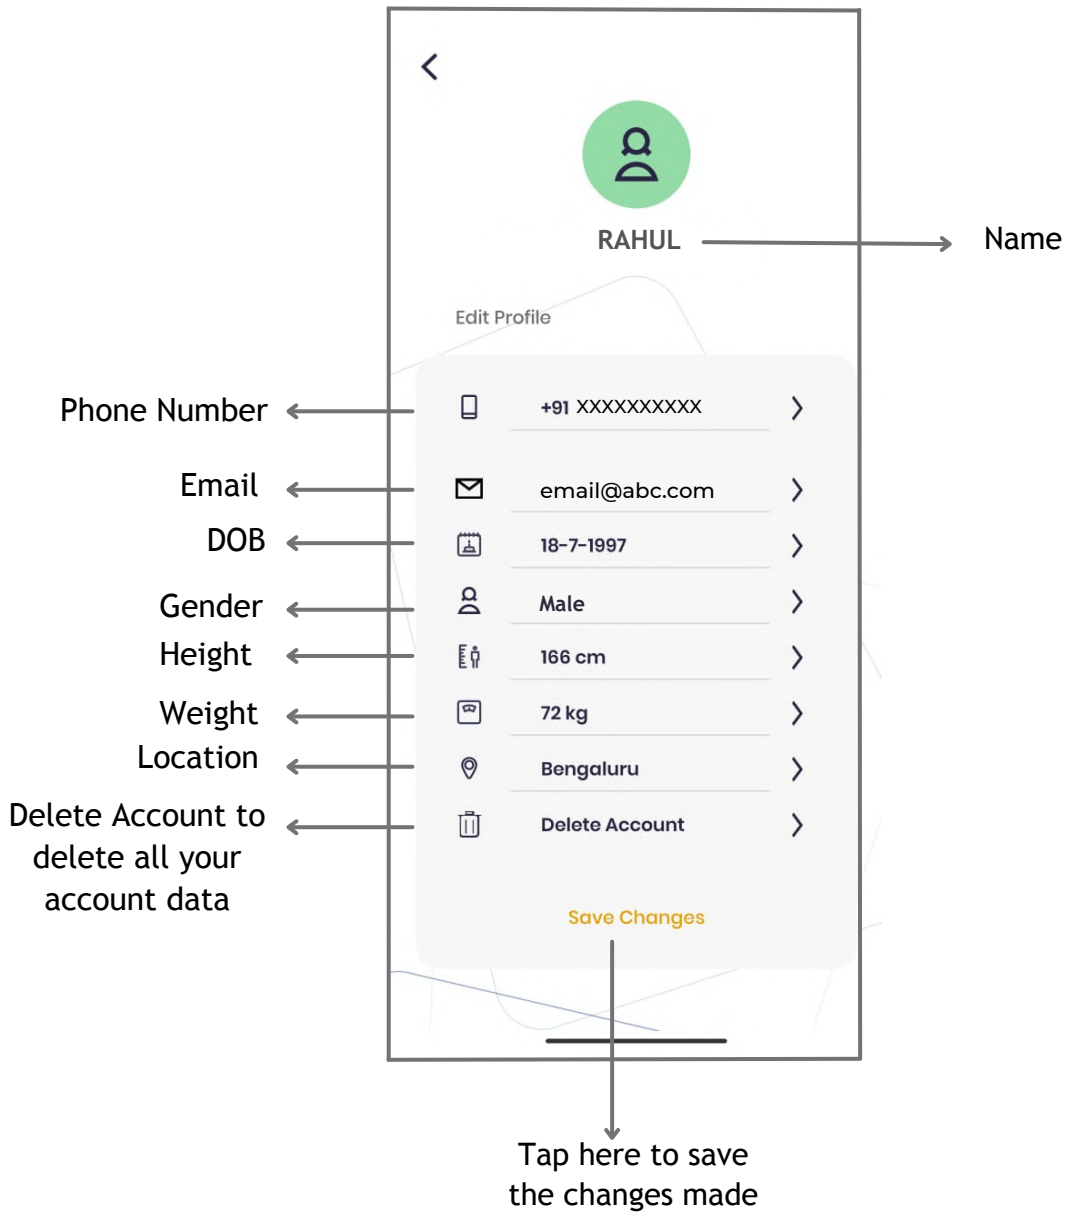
RAHUL

Name

Edit Profile

Phone Number

+91 XXXXXXXXXX

Email

email@abc.com

DOB

18-7-1997

Gender

Male

Height

166 cm

Weight

72 kg

Location

Bengaluru

Delete Account to delete all your account data

Delete Account

Save Changes

Tap here to save the changes made